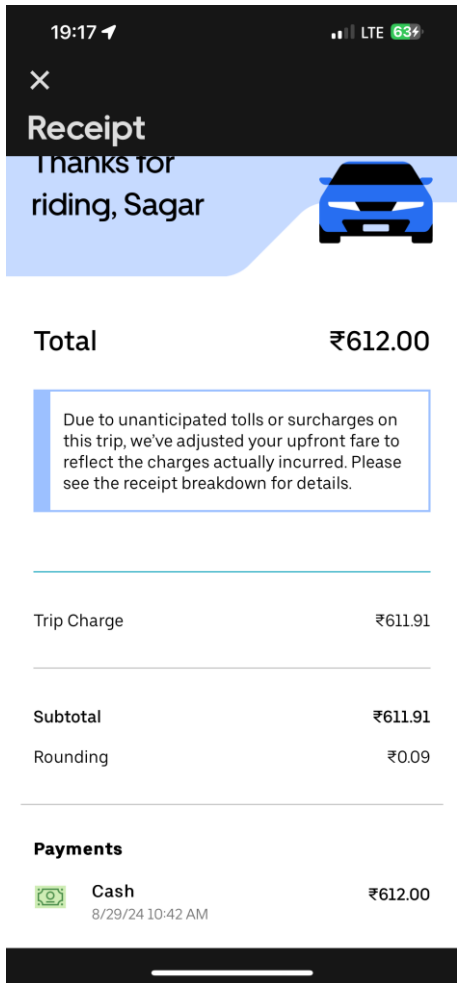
19:17 LTE 63

×

Receipt

Thanks for riding, Sagar

Total ₹612.00

Due to unanticipated tolls or surcharges on this trip, we've adjusted your upfront fare to reflect the charges actually incurred. Please see the receipt breakdown for details.

Trip Charge ₹611.91

Subtotal ₹611.91

Rounding ₹0.09

Payments

Cash ₹612.00
8/29/24 10:42 AM